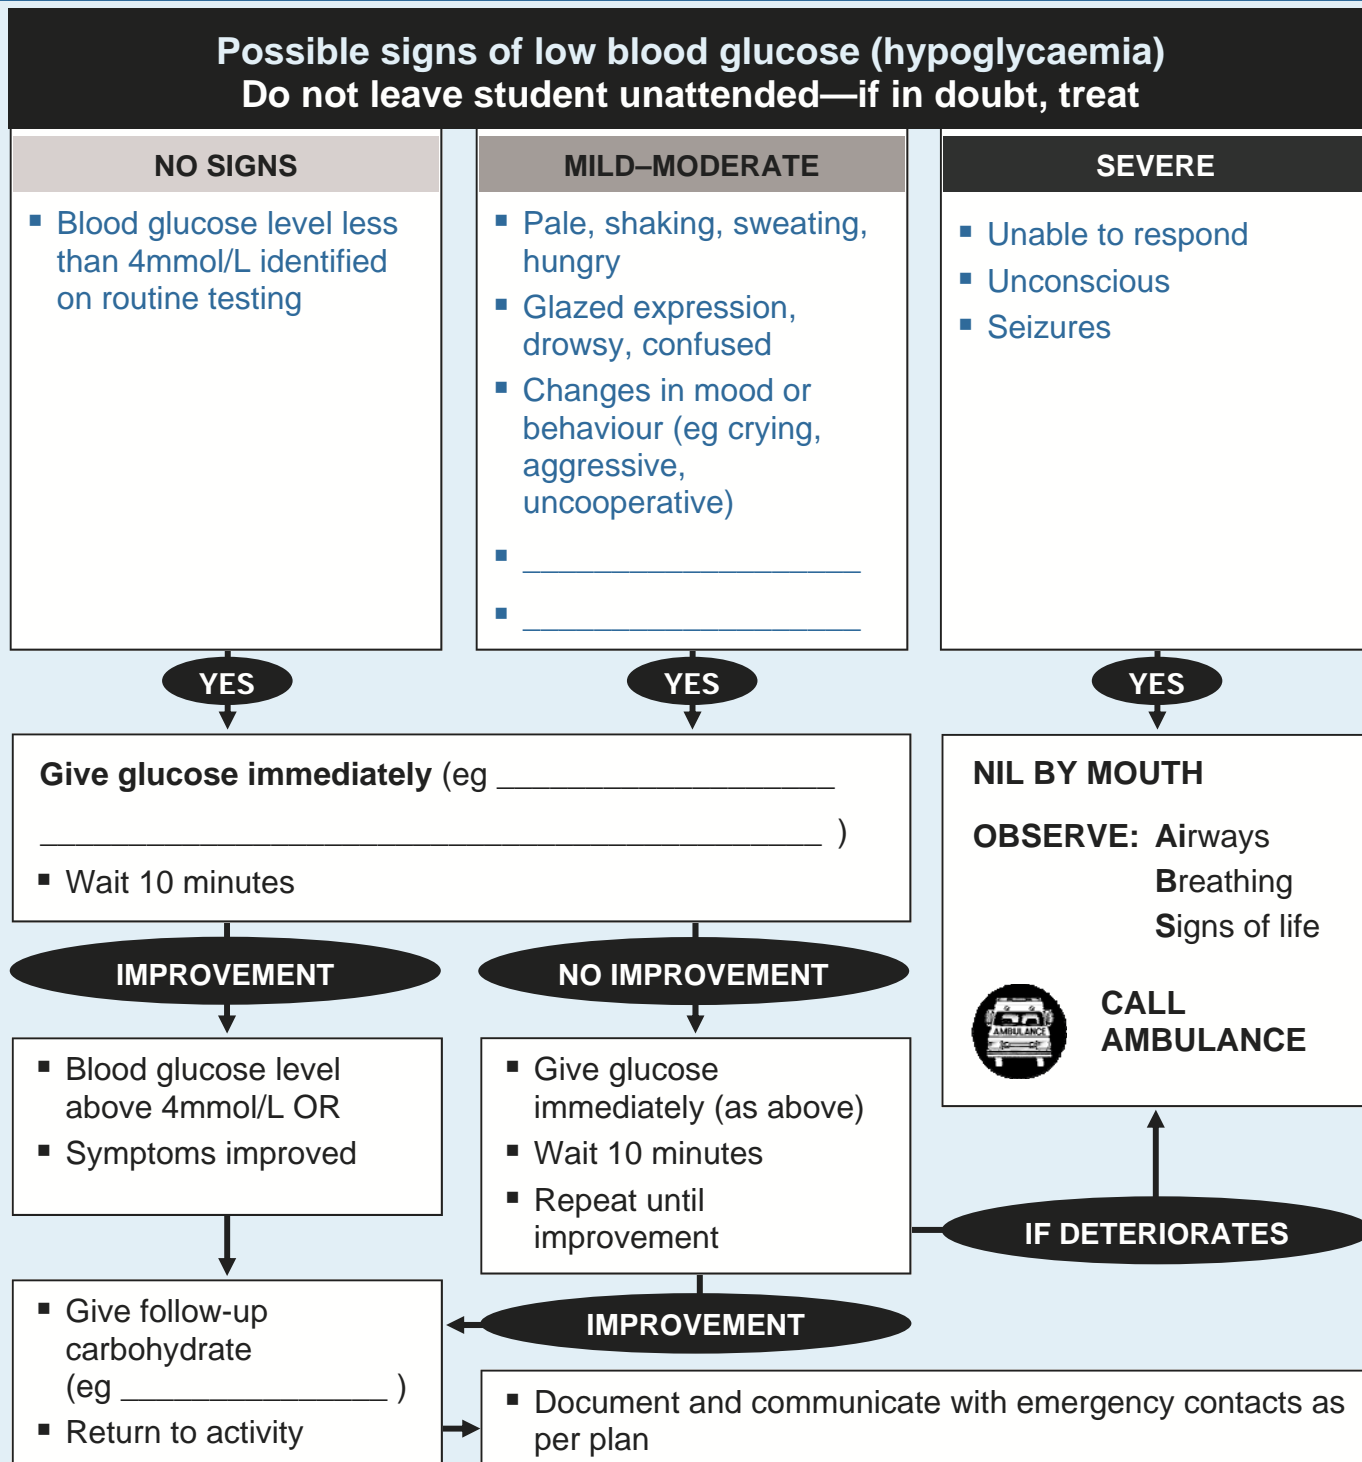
Possible signs of low blood glucose (hypoglycaemia)
Do not leave student unattended—if in doubt, treat

NO SIGNS

- Blood glucose level less than 4mmol/L identified on routine testing

MILD–MODERATE

- Pale, shaking, sweating, hungry
- Glazed expression, drowsy, confused
- Changes in mood or behaviour (eg crying, aggressive, uncooperative)
- ____________________
- ____________________

SEVERE

- Unable to respond
- Unconscious
- Seizures

YES

YES

YES

Give glucose immediately (eg ____________________ ____________________________________________ )

- Wait 10 minutes

NIL BY MOUTH

OBSERVE: Airways
Breathing
Signs of life

AMBULANCE

CALL AMBULANCE

IMPROVEMENT

NO IMPROVEMENT

- Blood glucose level above 4mmol/L OR
- Symptoms improved

- Give glucose immediately (as above)
- Wait 10 minutes
- Repeat until improvement

IF DETERIORATES

IMPROVEMENT

- Give follow-up carbohydrate (eg ________________ )
- Return to activity

- Document and communicate with emergency contacts as per plan